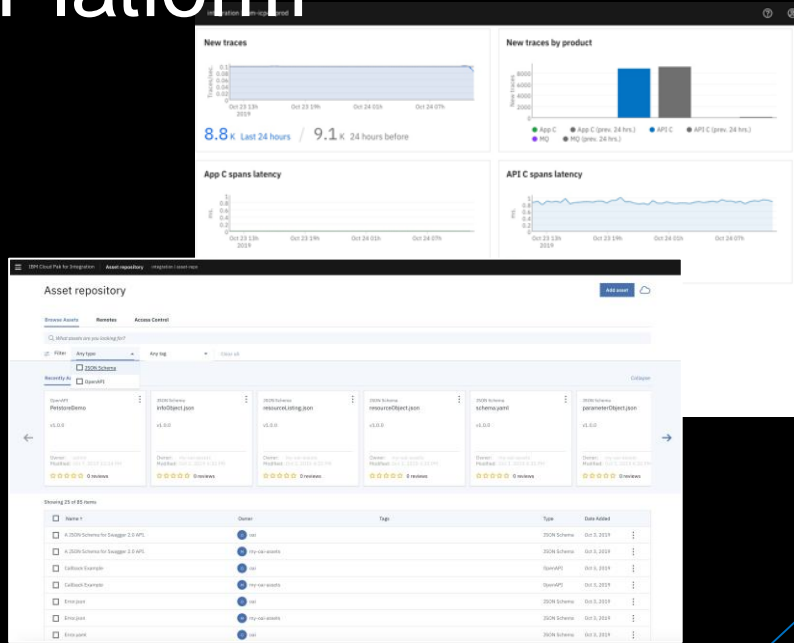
Platform

Integration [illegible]

New traces

Traces/sec.

Oct 23 13h 2019 Oct 23 19h Oct 24 01h Oct 24 07h

8.8K Last 24 hours / 9.1K 24 hours before

New traces by product

New traces

8000 6000 4000 2000

App C App C (prev. 24 hrs.) API C API C (prev. 24 hrs.) MQ MQ (prev. 24 hrs.)

App C spans latency

ms.

Oct 23 13h 2019 Oct 23 19h Oct 24 01h Oct 24 07h

API C spans latency

ms.

Oct 23 13h 2019 Oct 23 19h Oct 24 01h Oct 24 07h

IBM Cloud Pak for Integration Asset repository integration | asset repo

Asset repository

Add asset

Browse Assets Remotes Access Control

What assets are you looking for?

Filter Any type Any tag Clear all

JSON Schema
OpenAPI

Recently A

Collapse

| OpenAPI PetstoreDemo v1.0.0 | JSON Schema infoObject.json v1.0.0 | JSON Schema resourceListing.json v1.0.0 | JSON Schema resourceObject.json v1.0.0 | JSON Schema schema.yaml v1.0.0 | JSON Schema parameterObject.json v1.0.0 |
|---|---|---|---|---|---|
| 0 reviews | 0 reviews | 0 reviews | 0 reviews | 0 reviews | 0 reviews |

Showing 25 of 85 items

| Name | Owner | Tags | Type | Date Added |
|---|---|---|---|---|
| A JSON Schema for Swagger 2.0 API. | cai | | JSON Schema | Oct 3, 2019 |
| A JSON Schema for Swagger 2.0 API. | my-cai-assets | | JSON Schema | Oct 3, 2019 |
| Callback Example | cai | | OpenAPI | Oct 3, 2019 |
| Callback Example | my-cai-assets | | OpenAPI | Oct 3, 2019 |
| Error.json | cai | | JSON Schema | Oct 3, 2019 |
| Error.json | my-cai-assets | | JSON Schema | Oct 3, 2019 |
| Error.yaml | cai | | JSON Schema | Oct 3, 2019 |